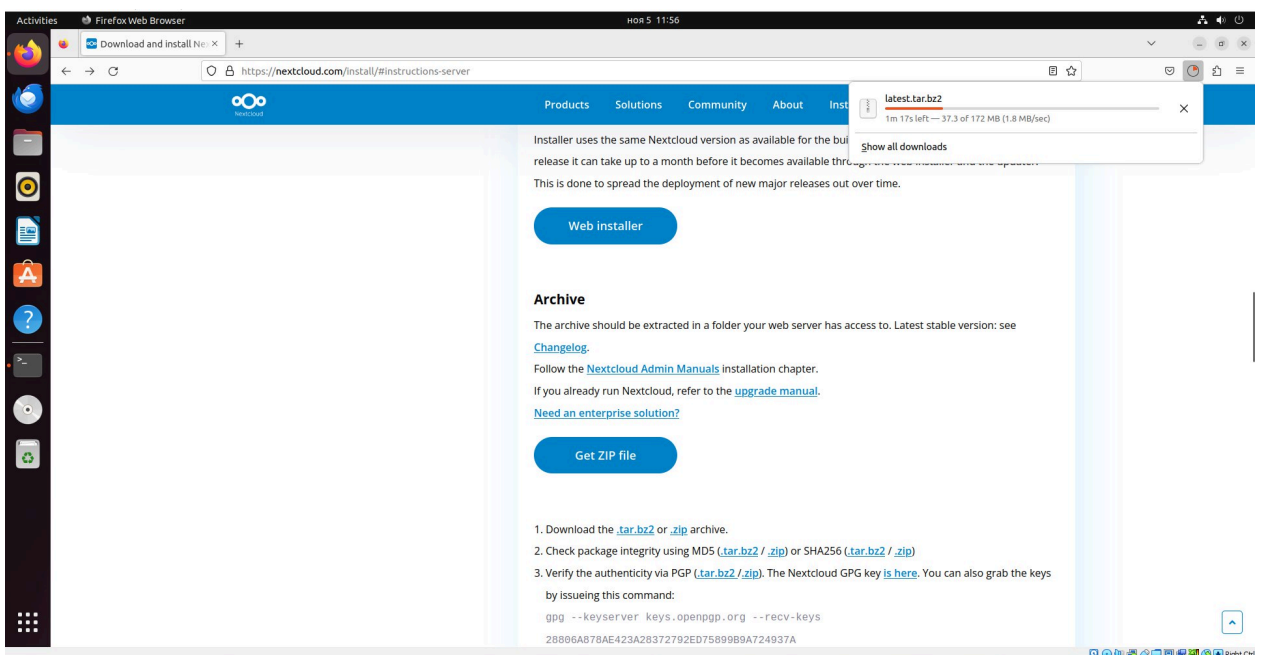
Activities Firefox Web Browser ноя 5 11:56

Download and install Ne ×

https://nextcloud.com/install/#instructions-server

Nextcloud

Products Solutions Community About Inst

latest.tar.bz2
1m 17s left — 37.3 of 172 MB (1.8 MB/sec)

Show all downloads

Installer uses the same Nextcloud version as available for the bui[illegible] release it can take up to a month before it becomes available throu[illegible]

This is done to spread the deployment of new major releases out over time.

Web installer

Archive

The archive should be extracted in a folder your web server has access to. Latest stable version: see Changelog.

Follow the Nextcloud Admin Manuals installation chapter.

If you already run Nextcloud, refer to the upgrade manual.

Need an enterprise solution?

Get ZIP file

1. Download the .tar.bz2 or .zip archive.
2. Check package integrity using MD5 (.tar.bz2 / .zip) or SHA256 (.tar.bz2 / .zip)
3. Verify the authenticity via PGP (.tar.bz2 /.zip). The Nextcloud GPG key is here. You can also grab the keys by issueing this command:
gpg --keyserver keys.openpgp.org --recv-keys
28806A878AE423A28372792ED75899B9A724937A

Right Ctrl